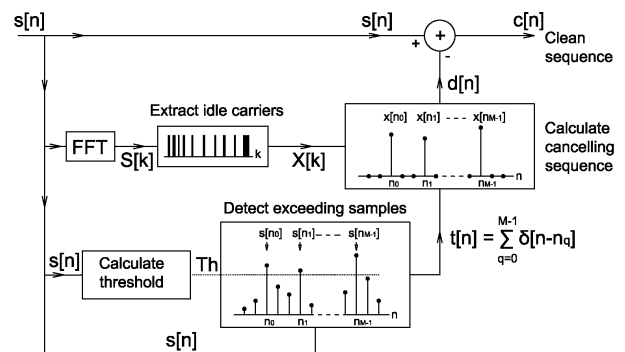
s[n]

s[n]

+

c[n]

Clean sequence

+

-

d[n]

Extract idle carriers

FFT

S[k]

k

X[k]

$x[n_0]$ $x[n_1]$ - - - $x[n_{M-1}]$

$n_0$ $n_1$ $n_{M-1}$ n

Calculate cancelling sequence

Detect exceeding samples

$s[n_0]$ $s[n_1]$ - - - $s[n_{M-1}]$

$t[n] = \sum_{q=0}^{M-1} \delta[n-n_q]$

s[n]

Calculate threshold

Th

$n_0$ $n_1$ $n_{M-1}$ n

s[n]